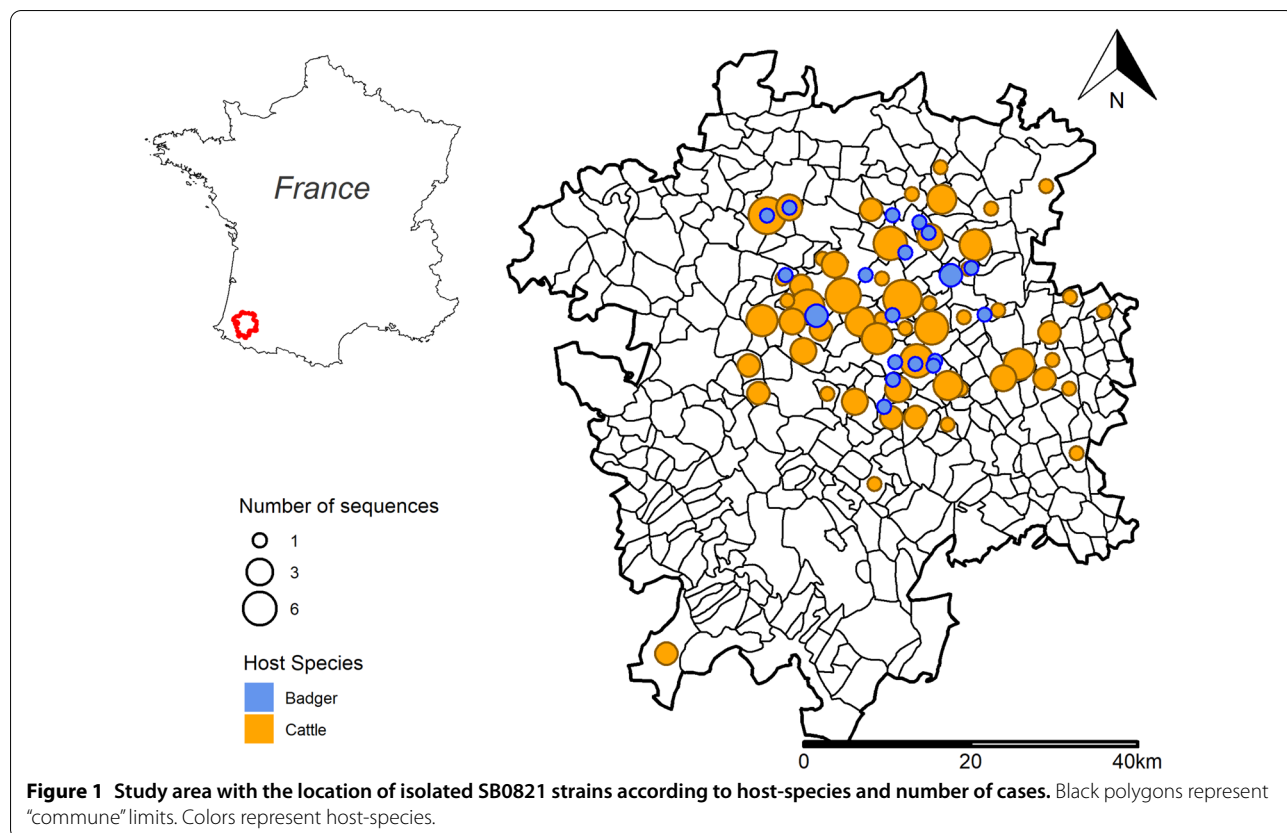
France

N

Number of sequences
1
3
6

Host Species
Badger
Cattle

0 20 40km

**Figure 1 Study area with the location of isolated SB0821 strains according to host-species and number of cases.** Black polygons represent "commune" limits. Colors represent host-species.